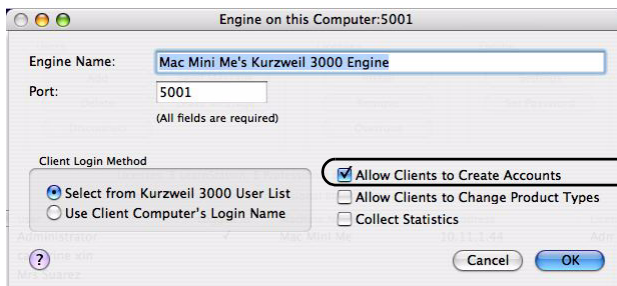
Engine on this Computer:5001

Engine Name: Mac Mini Me's Kurzweil 3000 Engine

Port: 5001

(All fields are required)

Client Login Method

Select from Kurzweil 3000 User List

Use Client Computer's Login Name

Allow Clients to Create Accounts

Allow Clients to Change Product Types

Collect Statistics

?

Cancel

OK